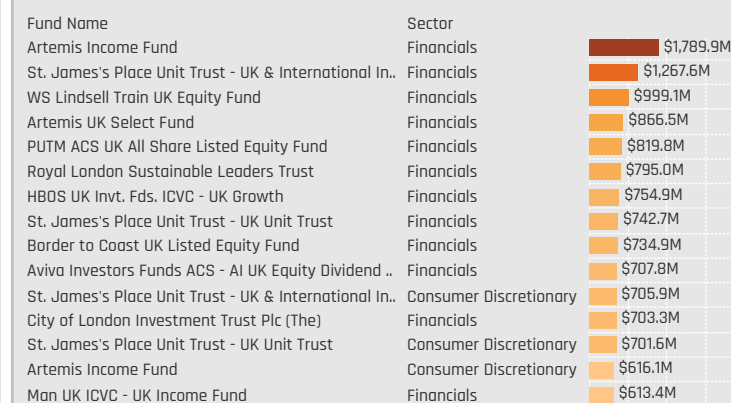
| Fund Name | Sector | |
|---|---|---|
| Artemis Income Fund | Financials | $1,789.9M |
| St. James's Place Unit Trust - UK & International In.. | Financials | $1,267.6M |
| WS Lindsell Train UK Equity Fund | Financials | $999.1M |
| Artemis UK Select Fund | Financials | $866.5M |
| PUTM ACS UK All Share Listed Equity Fund | Financials | $819.8M |
| Royal London Sustainable Leaders Trust | Financials | $795.0M |
| HBOS UK Invt. Fds. ICVC - UK Growth | Financials | $754.9M |
| St. James's Place Unit Trust - UK Unit Trust | Financials | $742.7M |
| Border to Coast UK Listed Equity Fund | Financials | $734.9M |
| Aviva Investors Funds ACS - AI UK Equity Dividend .. | Financials | $707.8M |
| St. James's Place Unit Trust - UK & International In.. | Consumer Discretionary | $705.9M |
| City of London Investment Trust Plc (The) | Financials | $703.3M |
| St. James's Place Unit Trust - UK Unit Trust | Consumer Discretionary | $701.6M |
| Artemis Income Fund | Consumer Discretionary | $616.1M |
| Man UK ICVC - UK Income Fund | Financials | $613.4M |